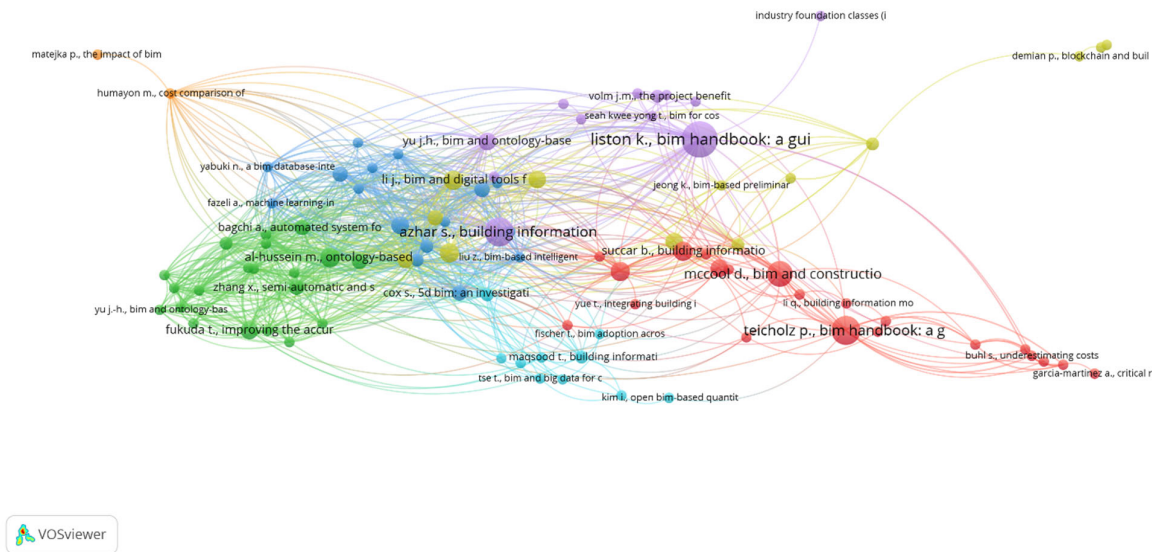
industry foundation classes (i

matejka p., the impact of bim

demian p., blockchain and buil

humayon m., cost comparison of

volm j.m., the project benefit

seah kwee yong t., bim for cos

yu j.h., bim and ontology-base

liston k., bim handbook: a gui

yabuki n., a bim database-inte

li j., bim and digital tools f

jeong k., bim-based preliminar

fazeli a., machine learning-in

bagchi a., automated system fo

azhar s., building information

succar b., building informatio

al-hussein m., ontology-based

liu z., bim-based intelligent

mccool d., bim and constructio

zhang x., semi-automatic and s

cox s., 5d bim: an investigati

li q., building information mo

yu j.-h., bim and ontology-bas

yue t., integrating building i

fukuda t., improving the accur

fischer t., bim adoption acros

teicholz p., bim handbook: a g

maqsood t., building informati

buhl s., underestimating costs

tse t., bim and big data for c

garcia-martinez a., critical r

kim j., open bim-based quantit

VOSviewer